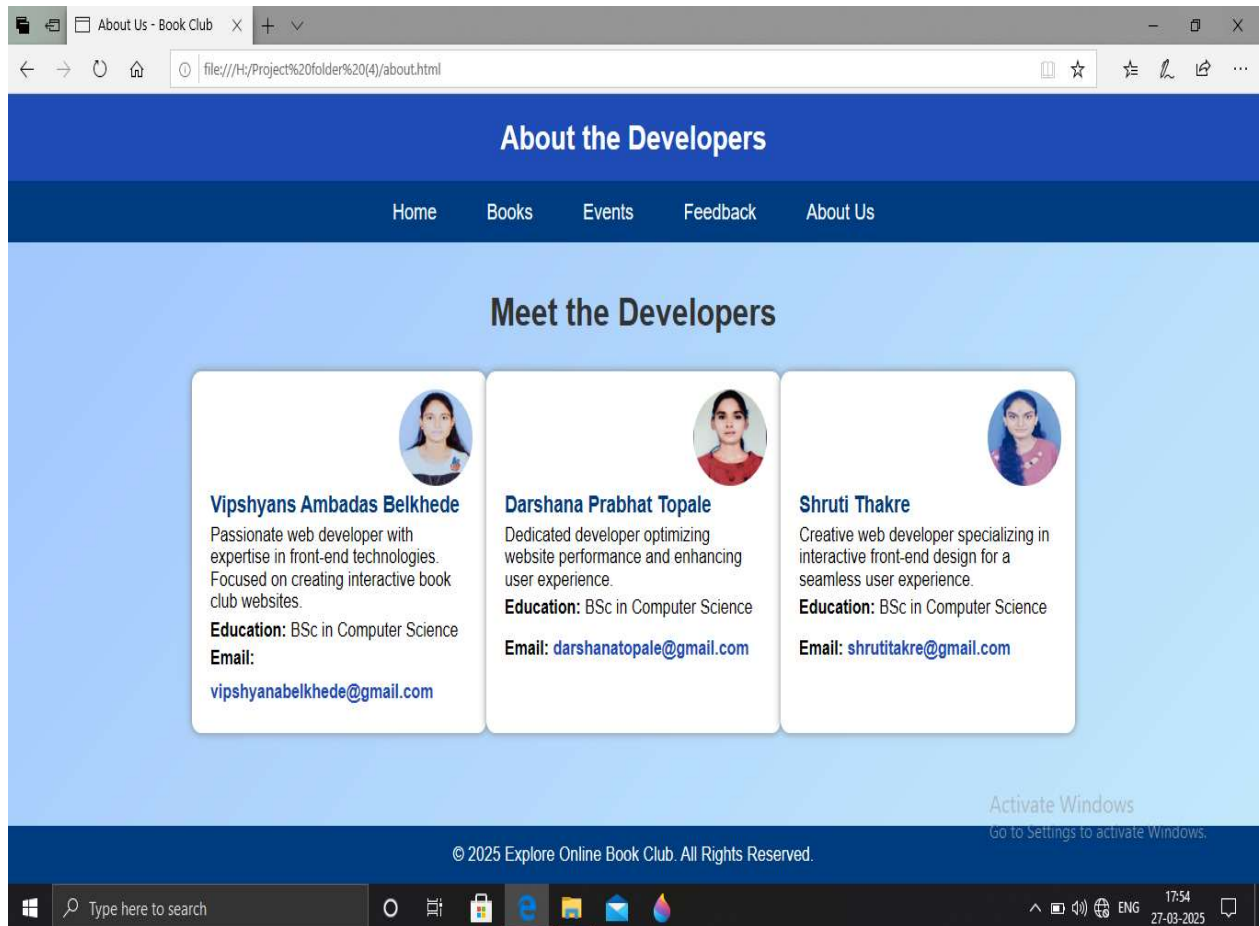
About Us - Book Club

file:///H:/Project%20folder%20(4)/about.html

About the Developers

Home Books Events Feedback About Us

Meet the Developers

Vipshyans Ambadas Belkhede
Passionate web developer with expertise in front-end technologies. Focused on creating interactive book club websites.
Education: BSc in Computer Science
Email:
vipshyanabelkhede@gmail.com

Darshana Prabhat Topale
Dedicated developer optimizing website performance and enhancing user experience.
Education: BSc in Computer Science
Email: darshanatopale@gmail.com

Shruti Thakre
Creative web developer specializing in interactive front-end design for a seamless user experience.
Education: BSc in Computer Science
Email: shrutitakre@gmail.com

Activate Windows
Go to Settings to activate Windows.

© 2025 Explore Online Book Club. All Rights Reserved.

Type here to search

ENG 17:54 27-03-2025